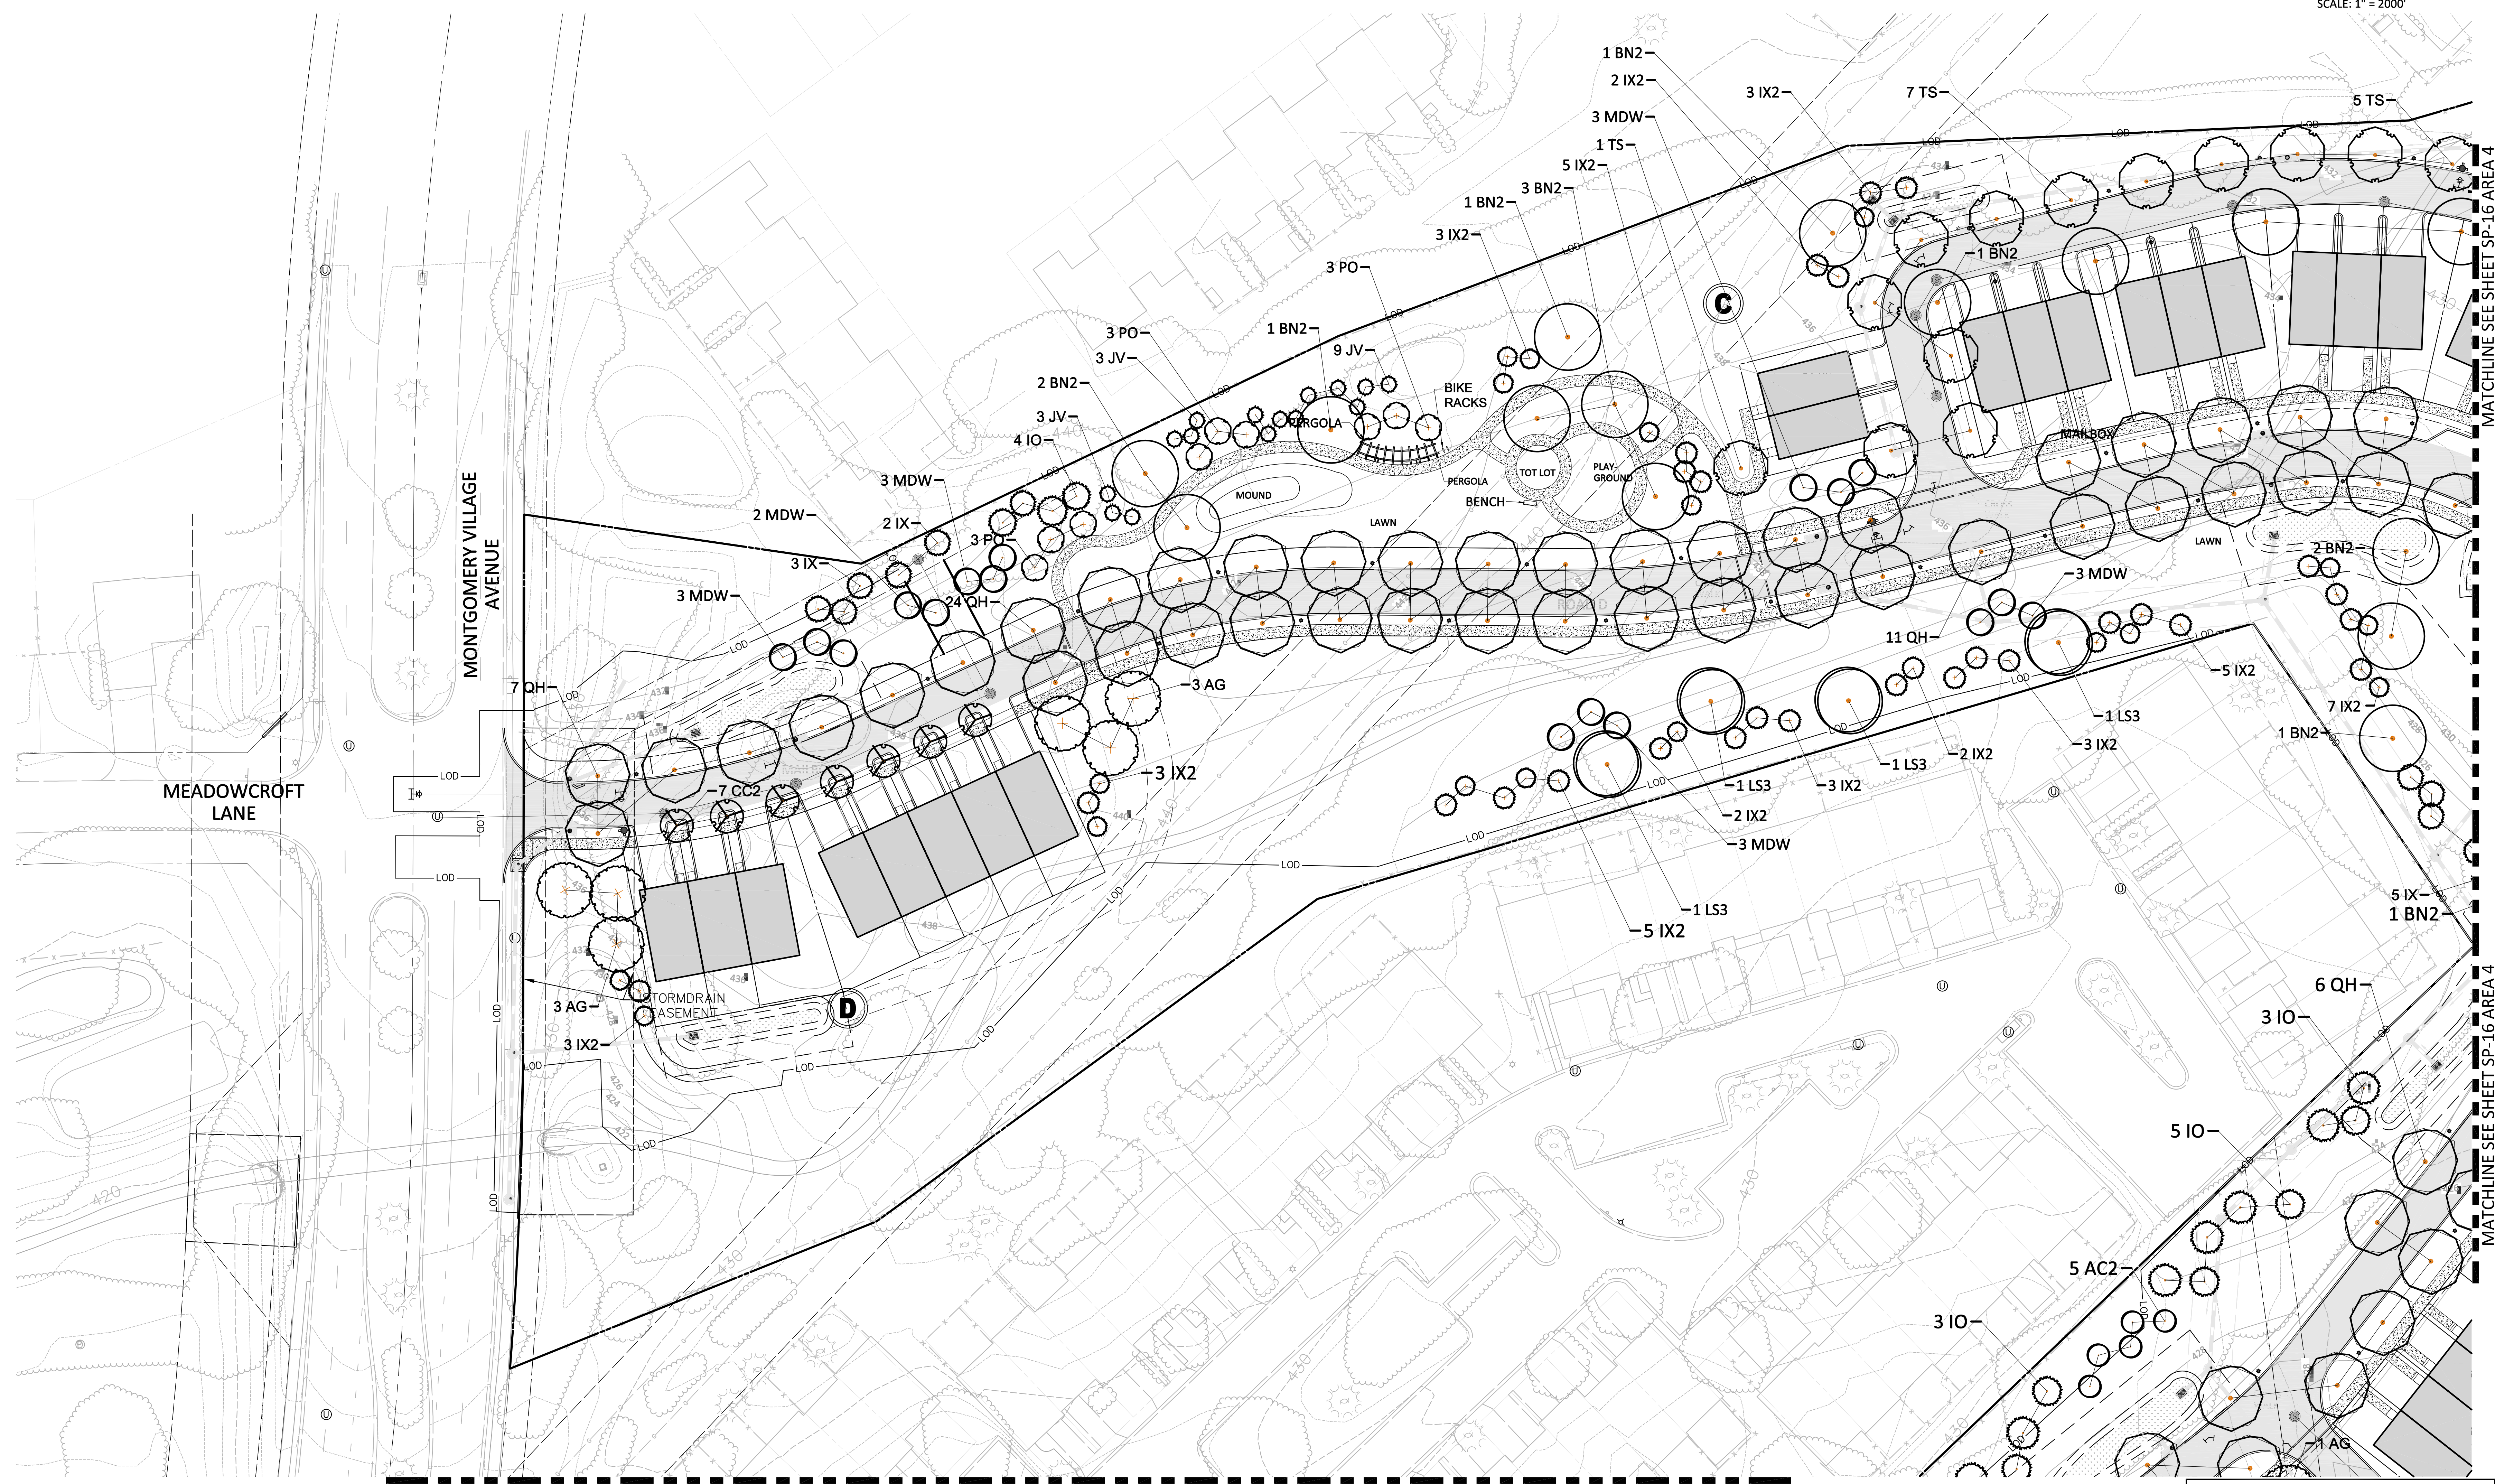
SCALE: 1" = 2000'

1 BN2
2 IX2
3 MDW
1 TS
5 IX2
3 BN2
1 BN2
3 IX2
3 PO
3 IX2
7 TS
5 TS
1 BN2
C
3 PO
3 JV
1 BN2
9 JV
2 BN2
3 JV
4 IO
BIKE RACKS
PERGOLA
TOT LOT
PLAYGROUND
PERGOLA
BENCH
MAILBOX
MOUND
LAWN
LAWN
3 MDW
2 MDW
2 IX
3 PO
3 IX
24 QH
3 MDW
2 BN2
3 MDW
11 QH
5 IX2
7 IX2
1 BN2
1 LS3
3 IX2
1 LS3
2 IX2
3 IX2
1 LS3
2 IX2
3 MDW
1 LS3
5 IX2
3 AG
3 IX2
7 QH
7 CC2
MEADOWCROFT LANE
MONTGOMERY VILLAGE AVENUE
LOD
LOD
3 AG
STORMDRAIN EASEMENT
D
3 IX2
5 IX
1 BN2
6 QH
3 IO
5 IO
5 AC2
3 IO
1 AG
MATCHLINE SEE SHEET SP-16 AREA 4
MATCHLINE SEE SHEET SP-16 AREA 4